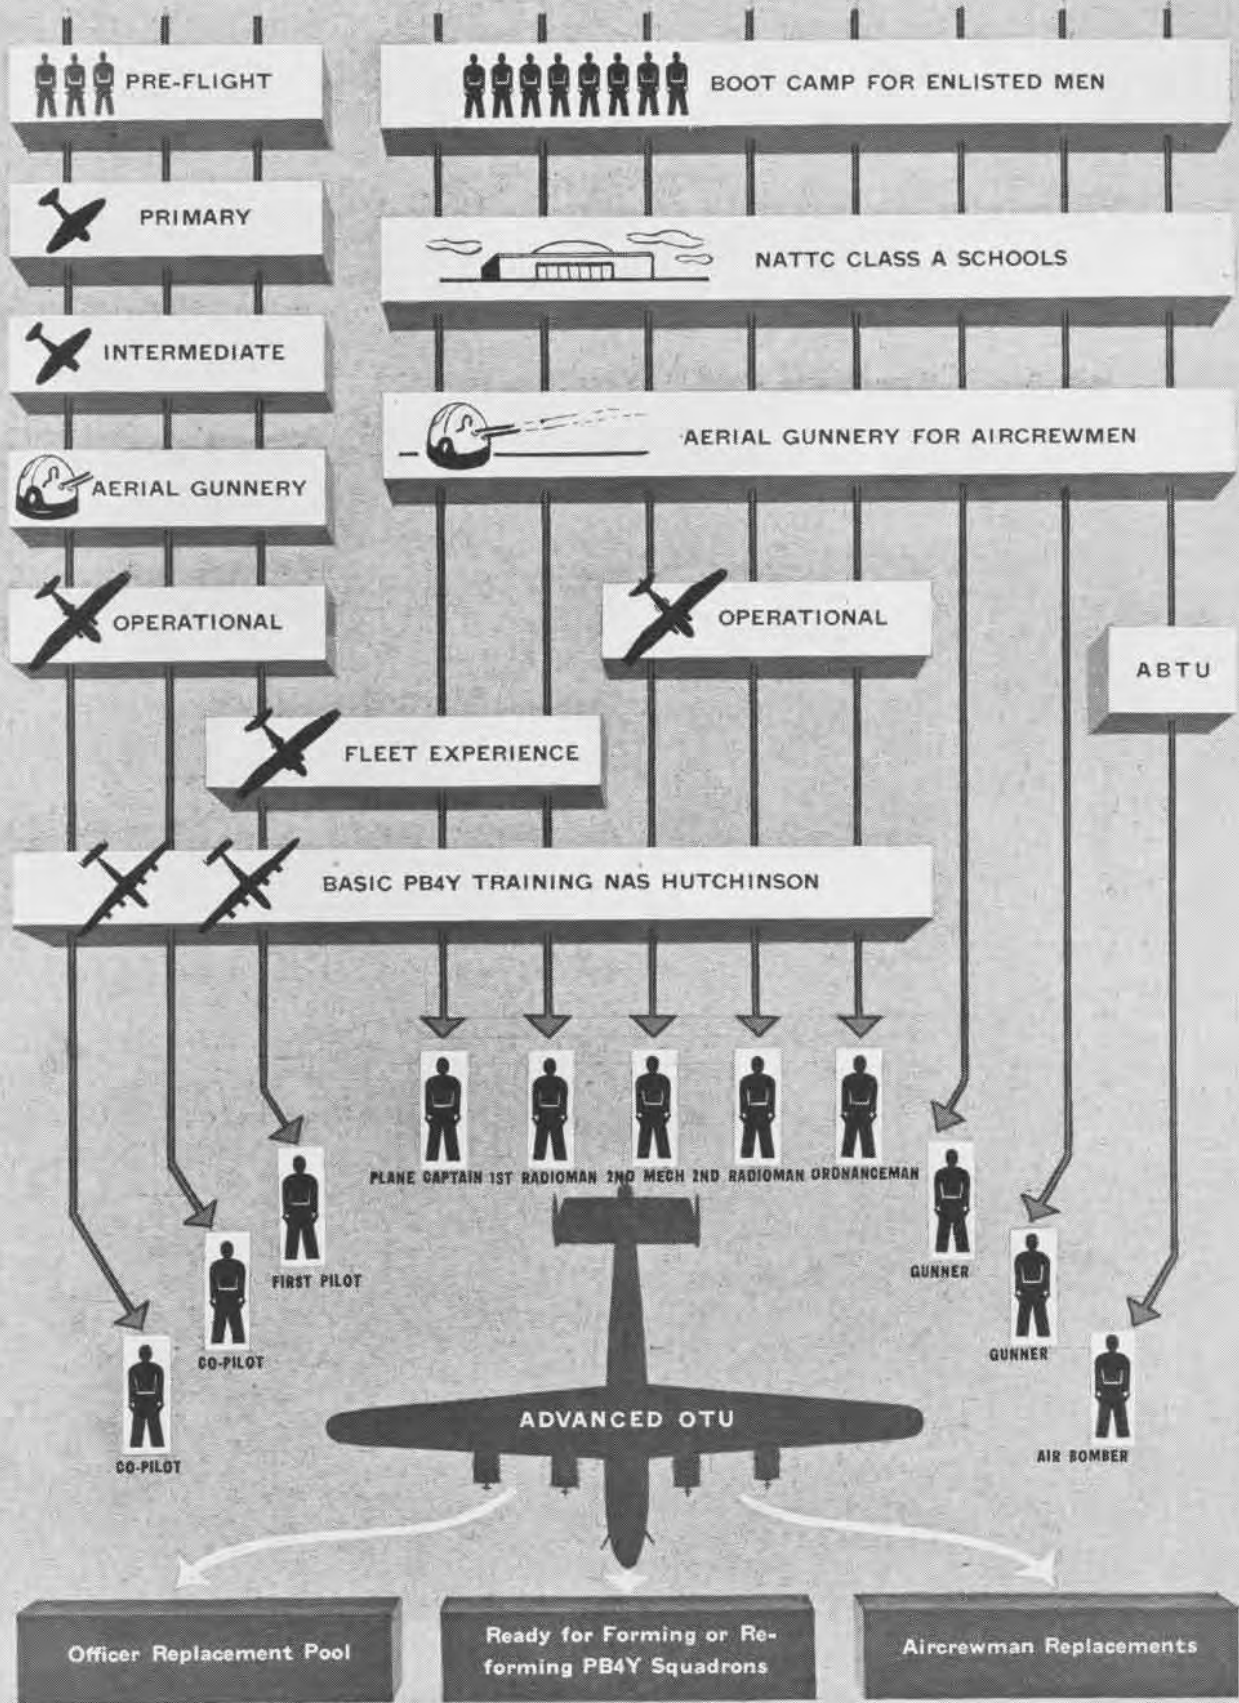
PRE-FLIGHT

BOOT CAMP FOR ENLISTED MEN

PRIMARY

NATTC CLASS A SCHOOLS

INTERMEDIATE

AERIAL GUNNERY FOR AIRCREWMEN

AERIAL GUNNERY

OPERATIONAL

OPERATIONAL

ABTU

FLEET EXPERIENCE

BASIC PB4Y TRAINING NAS HUTCHINSON

PLANE CAPTAIN 1ST RADIOMAN 2ND MECH 2ND RADIOMAN ORDNANCEMAN

FIRST PILOT

GUNNER

CO-PILOT

GUNNER

CO-PILOT

ADVANCED OTU

AIR BOMBER

Officer Replacement Pool

Ready for Forming or Reforming PB4Y Squadrons

Aircrewman Replacements